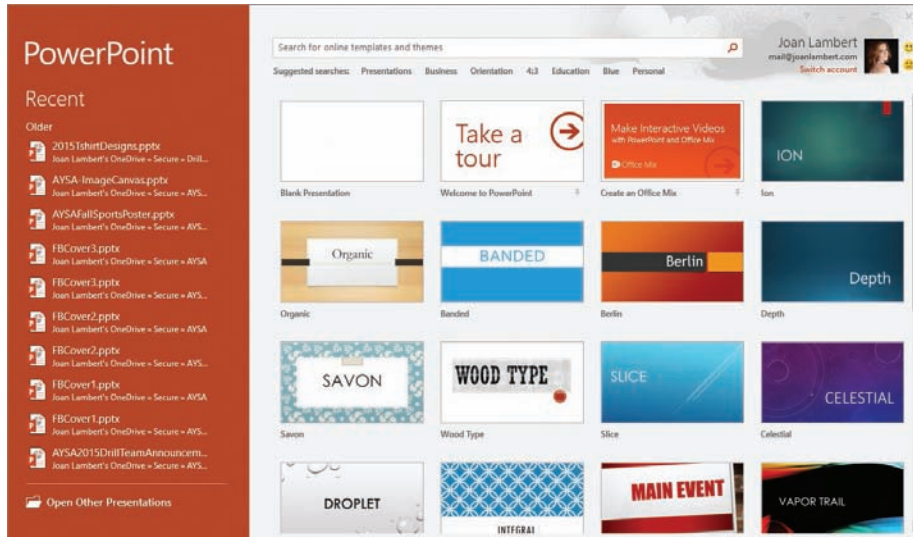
PowerPoint

Recent

Older

2015TshirtDesigns.pptx
Joan Lambert's OneDrive » Secure » Drill...

AYSA-ImageCanvas.pptx
Joan Lambert's OneDrive » Secure » AYS...

AYSAFallSportsPoster.pptx
Joan Lambert's OneDrive » Secure » AYS...

FBCover3.pptx
Joan Lambert's OneDrive » Secure » AYSA

FBCover3.pptx
Joan Lambert's OneDrive » Secure » AYS...

FBCover2.pptx
Joan Lambert's OneDrive » Secure » AYSA

FBCover2.pptx
Joan Lambert's OneDrive » Secure » AYS...

FBCover1.pptx
Joan Lambert's OneDrive » Secure » AYSA

FBCover1.pptx
Joan Lambert's OneDrive » Secure » AYS...

AYSA2015DrillTeamAnnouncem...
Joan Lambert's OneDrive » Secure » AYS...

Open Other Presentations

Search for online templates and themes

Suggested searches: Presentations Business Orientation 4:3 Education Blue Personal

Joan Lambert
mail@joanlambert.com
Switch account

Blank Presentation

Take a tour
Welcome to PowerPoint

Make Interactive Videos with PowerPoint and Office Mix
Office Mix
Create an Office Mix

ION
Ion

Organic
Organic

BANDED
Banded

Berlin
Berlin

Depth
Depth

SAVON
Savon

WOOD TYPE
Wood Type

SLICE
Slice

CELESTIAL
Celestial

DROPLET

INTEGRAL

MAIN EVENT

VAPOR TRAIL